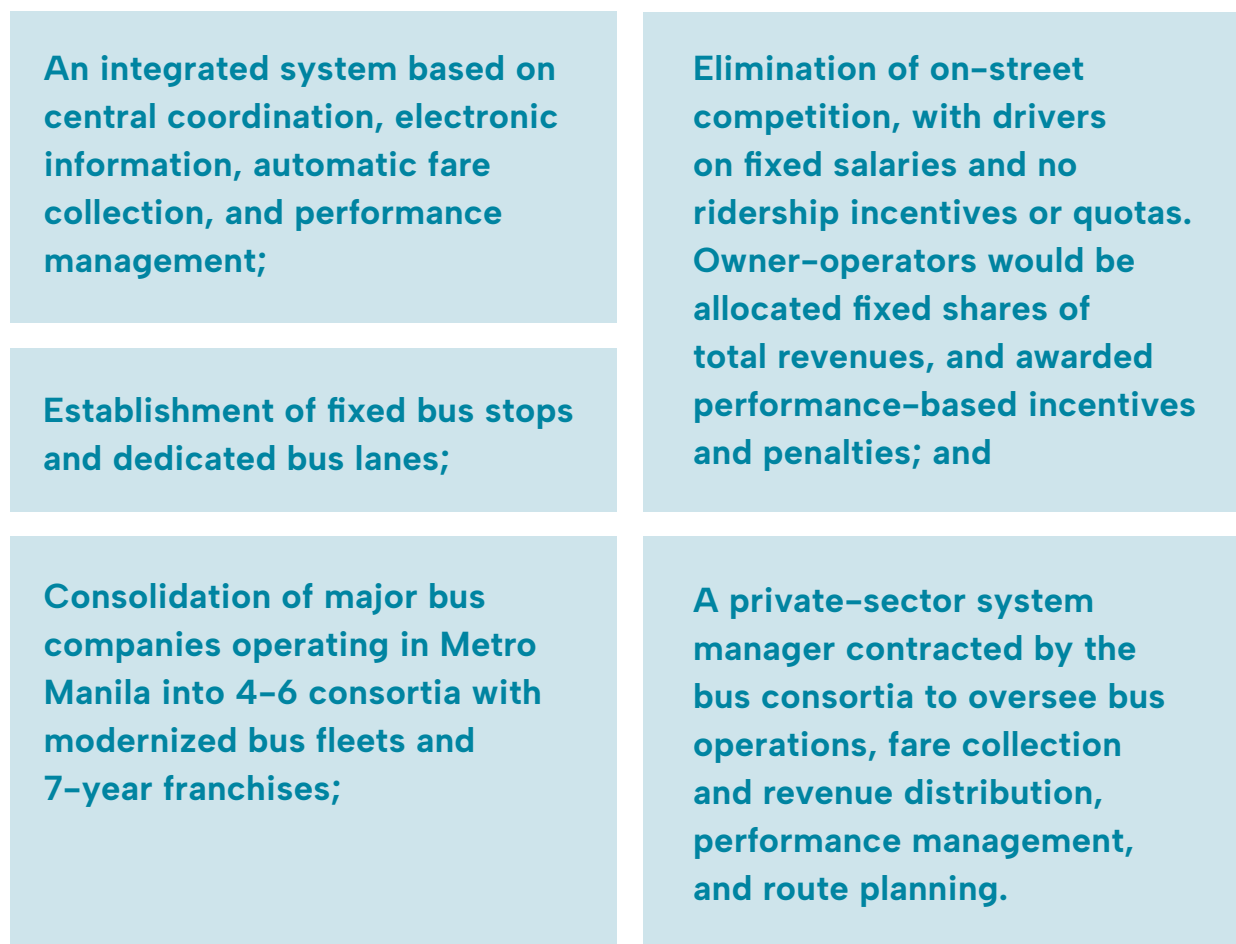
An integrated system based on central coordination, electronic information, automatic fare collection, and performance management;

Establishment of fixed bus stops and dedicated bus lanes;

Consolidation of major bus companies operating in Metro Manila into 4–6 consortia with modernized bus fleets and 7-year franchises;

Elimination of on-street competition, with drivers on fixed salaries and no ridership incentives or quotas. Owner-operators would be allocated fixed shares of total revenues, and awarded performance-based incentives and penalties; and

A private-sector system manager contracted by the bus consortia to oversee bus operations, fare collection and revenue distribution, performance management, and route planning.